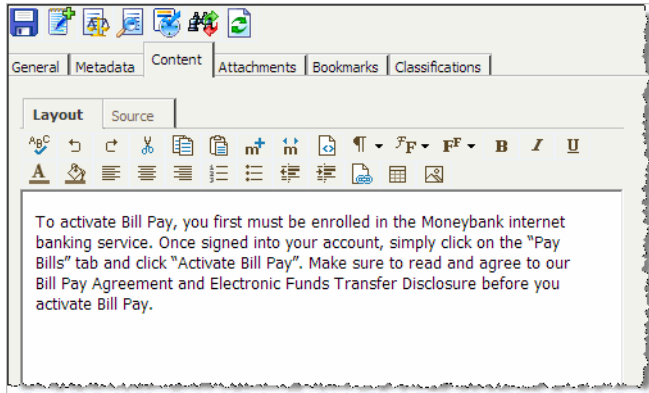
General | Metadata | Content | Attachments | Bookmarks | Classifications

Layout | Source

B I U

To activate Bill Pay, you first must be enrolled in the Moneybank internet banking service. Once signed into your account, simply click on the “Pay Bills” tab and click “Activate Bill Pay”. Make sure to read and agree to our Bill Pay Agreement and Electronic Funds Transfer Disclosure before you activate Bill Pay.